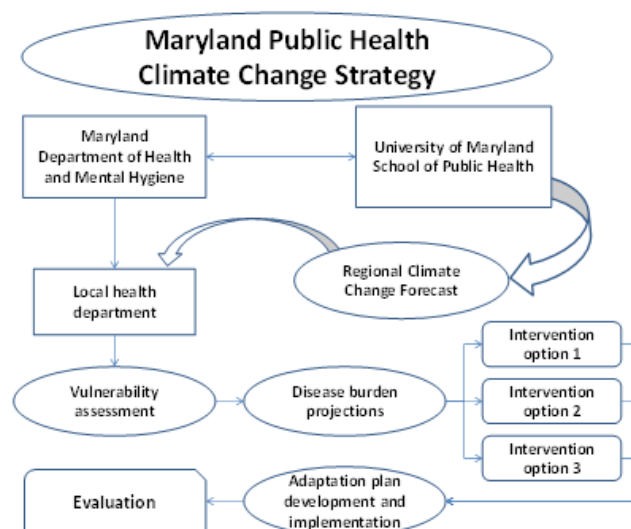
Maryland Public Health Climate Change Strategy

Maryland Department of Health and Mental Hygiene

University of Maryland School of Public Health

Regional Climate Change Forecast

Local health department

Vulnerability assessment

Disease burden projections

Intervention option 1

Intervention option 2

Intervention option 3

Evaluation

Adaptation plan development and implementation